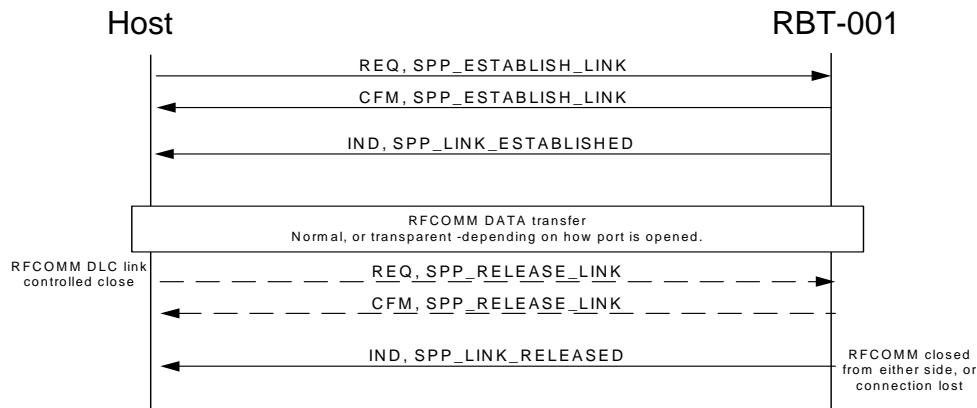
Host

RBT-001

REQ, SPP_ESTABLISH_LINK

CFM, SPP_ESTABLISH_LINK

IND, SPP_LINK_ESTABLISHED

RFCOMM DATA transfer
Normal, or transparent -depending on how port is opened.

RFCOMM DLC link controlled close

REQ, SPP_RELEASE_LINK

CFM, SPP_RELEASE_LINK

IND, SPP_LINK_RELEASED

RFCOMM closed from either side, or connection lost